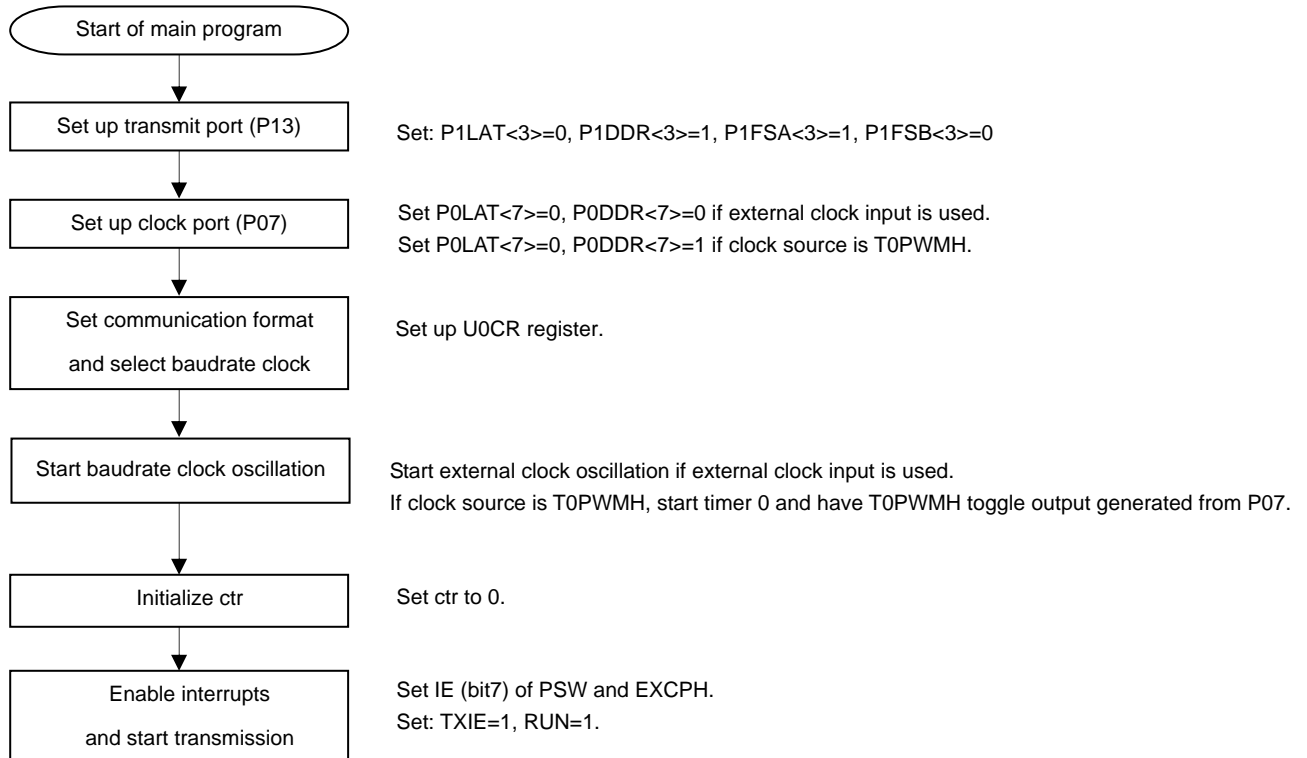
Start of main program

Set up transmit port (P13)

Set: P1LAT<3>=0, P1DDR<3>=1, P1FSA<3>=1, P1FSB<3>=0

Set up clock port (P07)

Set P0LAT<7>=0, P0DDR<7>=0 if external clock input is used.
Set P0LAT<7>=0, P0DDR<7>=1 if clock source is T0PWMH.

Set communication format and select baudrate clock

Set up U0CR register.

Start baudrate clock oscillation

Start external clock oscillation if external clock input is used.
If clock source is T0PWMH, start timer 0 and have T0PWMH toggle output generated from P07.

Initialize ctr

Set ctr to 0.

Enable interrupts and start transmission

Set IE (bit7) of PSW and EXCPH.
Set: TXIE=1, RUN=1.